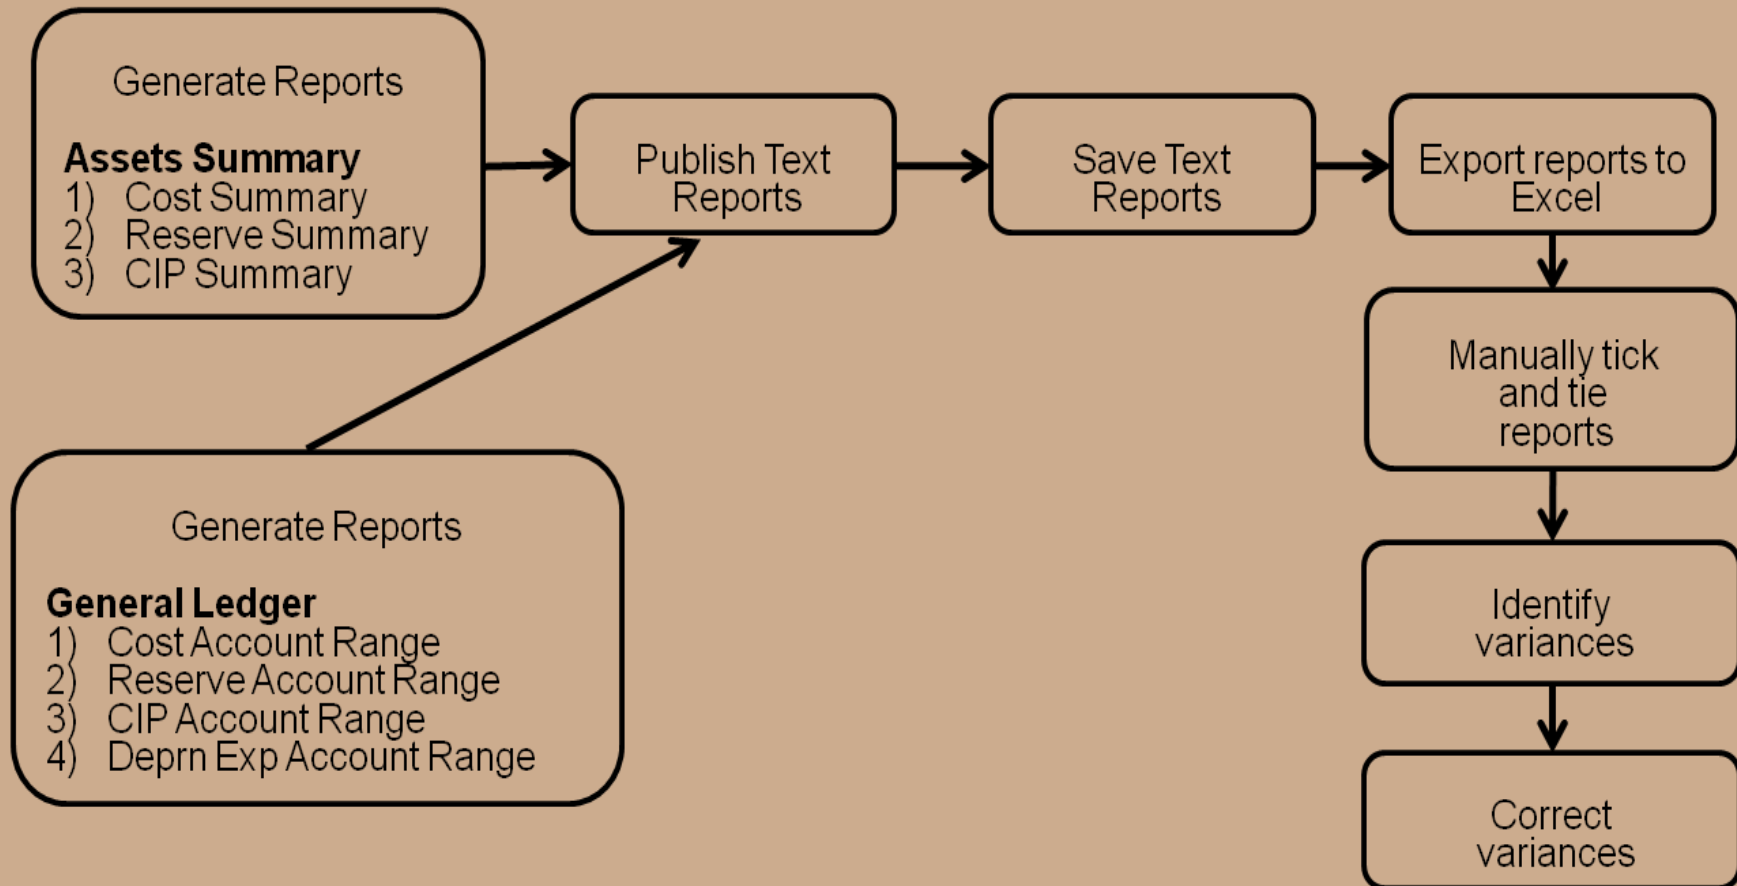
Generate Reports

**Assets Summary**
1) Cost Summary
2) Reserve Summary
3) CIP Summary

Publish Text Reports

Save Text Reports

Export reports to Excel

Manually tick and tie reports

Identify variances

Correct variances

Generate Reports

**General Ledger**
1) Cost Account Range
2) Reserve Account Range
3) CIP Account Range
4) Deprn Exp Account Range